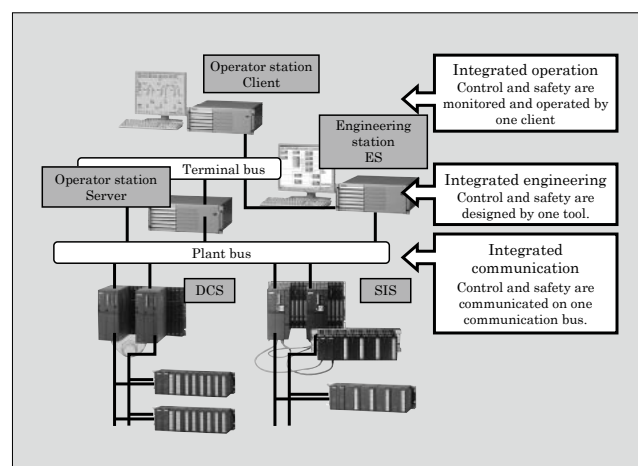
Operator station Client

Integrated operation
Control and safety are monitored and operated by one client

Engineering station ES

Terminal bus

Operator station Server

Integrated engineering
Control and safety are designed by one tool.

Plant bus

Integrated communication
Control and safety are communicated on one communication bus.

DCS

SIS